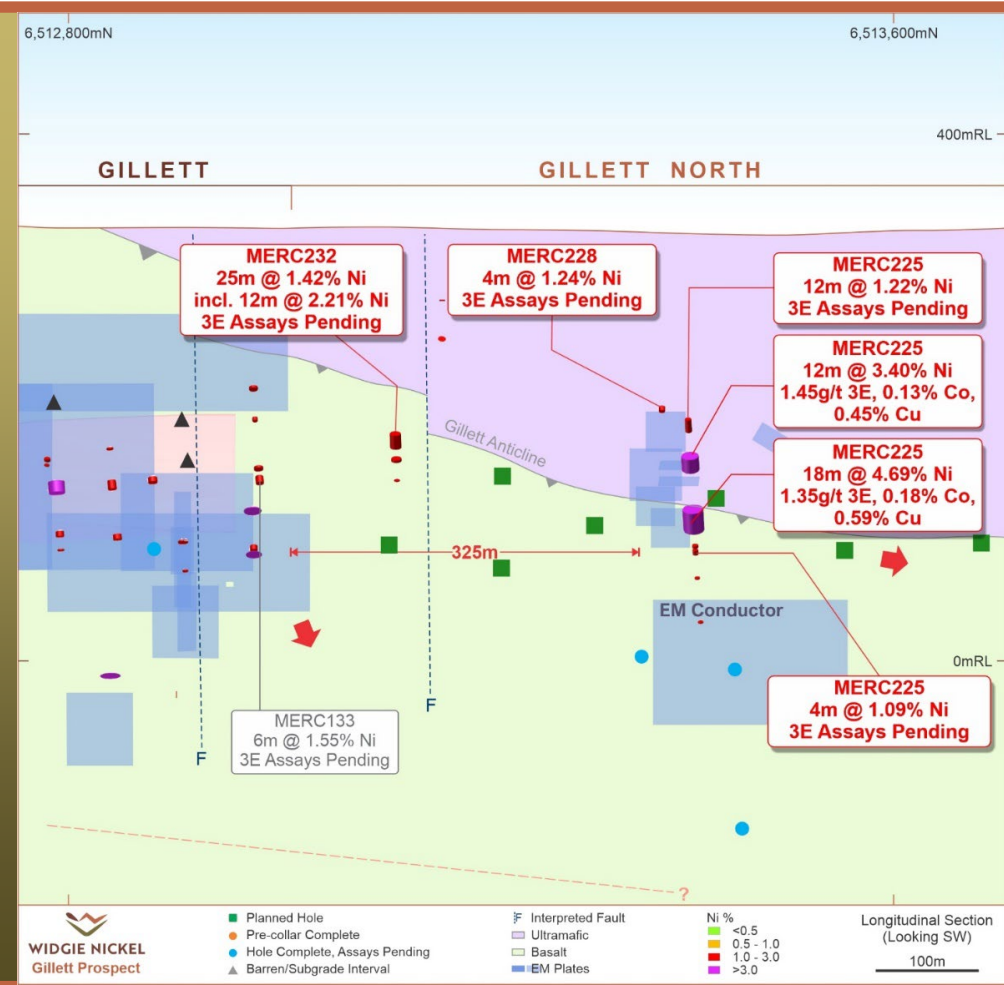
6,512,800mN

6,513,600mN

400mRL

GILLETT

GILLETT NORTH

MERC232
25m @ 1.42% Ni
incl. 12m @ 2.21% Ni
3E Assays Pending

MERC228
4m @ 1.24% Ni
3E Assays Pending

MERC225
12m @ 1.22% Ni
3E Assays Pending

MERC225
12m @ 3.40% Ni
1.45g/t 3E, 0.13% Co,
0.45% Cu

Gillett Anticline

MERC225
18m @ 4.69% Ni
1.35g/t 3E, 0.18% Co,
0.59% Cu

325m

EM Conductor

0mRL

MERC225
4m @ 1.09% Ni
3E Assays Pending

F

F

MERC133
6m @ 1.55% Ni
3E Assays Pending

?

WIDGIE NICKEL
Gillett Prospect

Planned Hole
Pre-collar Complete
Hole Complete, Assays Pending
Barren/Subgrade Interval

Interpreted Fault
Ultramafic
Basalt
EM Plates

Ni %
<0.5
0.5 - 1.0
1.0 - 3.0
>3.0

Longitudinal Section
(Looking SW)
100m